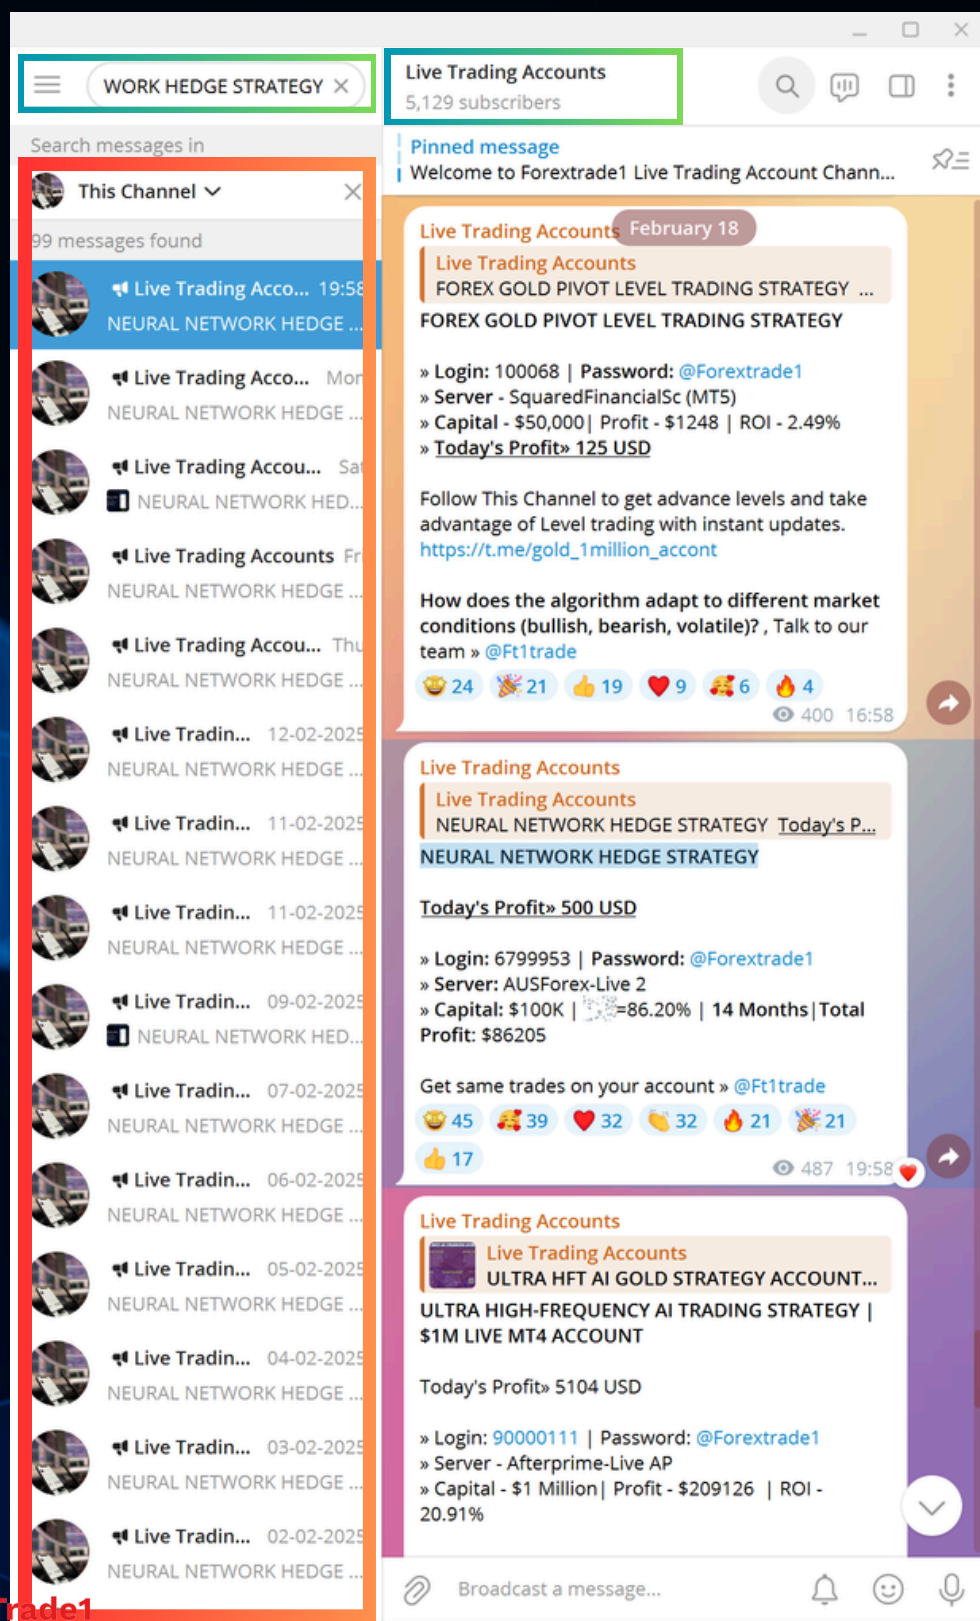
WORK HEDGE STRATEGY ×

Search messages in

This Channel ⌄

99 messages found

Live Trading Acco... 19:58
NEURAL NETWORK HEDGE ...

Live Trading Acco... Mon
NEURAL NETWORK HEDGE ...

Live Trading Accou... Sat
NEURAL NETWORK HED...

Live Trading Accounts Fr
NEURAL NETWORK HEDGE ...

Live Trading Accou... Thu
NEURAL NETWORK HEDGE ...

Live Tradin... 12-02-2025
NEURAL NETWORK HEDGE ...

Live Tradin... 11-02-2025
NEURAL NETWORK HEDGE ...

Live Tradin... 11-02-2025
NEURAL NETWORK HEDGE ...

Live Tradin... 09-02-2025
NEURAL NETWORK HED...

Live Tradin... 07-02-2025
NEURAL NETWORK HEDGE ...

Live Tradin... 06-02-2025
NEURAL NETWORK HEDGE ...

Live Tradin... 05-02-2025
NEURAL NETWORK HEDGE ...

Live Tradin... 04-02-2025
NEURAL NETWORK HEDGE ...

Live Tradin... 03-02-2025
NEURAL NETWORK HEDGE ...

Live Tradin... 02-02-2025
NEURAL NETWORK HEDGE ...

Trade1

Live Trading Accounts
5,129 subscribers

Pinned message
Welcome to Forextrade1 Live Trading Account Chann...

Live Trading Accounts February 18
Live Trading Accounts
FOREX GOLD PIVOT LEVEL TRADING STRATEGY ...
FOREX GOLD PIVOT LEVEL TRADING STRATEGY

» Login: 100068 | Password: @Forextrade1
» Server - SquaredFinancialSc (MT5)
» Capital - $50,000| Profit - $1248 | ROI - 2.49%
» Today's Profit» 125 USD

Follow This Channel to get advance levels and take advantage of Level trading with instant updates.
https://t.me/gold_1million_accont

How does the algorithm adapt to different market conditions (bullish, bearish, volatile)? , Talk to our team » @Ft1trade

24 21 19 9 6 4
400 16:58

Live Trading Accounts
Live Trading Accounts
NEURAL NETWORK HEDGE STRATEGY Today's P...
NEURAL NETWORK HEDGE STRATEGY

Today's Profit» 500 USD

» Login: 6799953 | Password: @Forextrade1
» Server: AUSForex-Live 2
» Capital: $100K | =86.20% | 14 Months|Total Profit: $86205

Get same trades on your account » @Ft1trade
45 39 32 32 21 21
17
487 19:58

Live Trading Accounts
Live Trading Accounts
ULTRA HFT AI GOLD STRATEGY ACCOUNT...
ULTRA HIGH-FREQUENCY AI TRADING STRATEGY | $1M LIVE MT4 ACCOUNT

Today's Profit» 5104 USD

» Login: 90000111 | Password: @Forextrade1
» Server - Afterprime-Live AP
» Capital - $1 Million| Profit - $209126 | ROI - 20.91%

Broadcast a message...